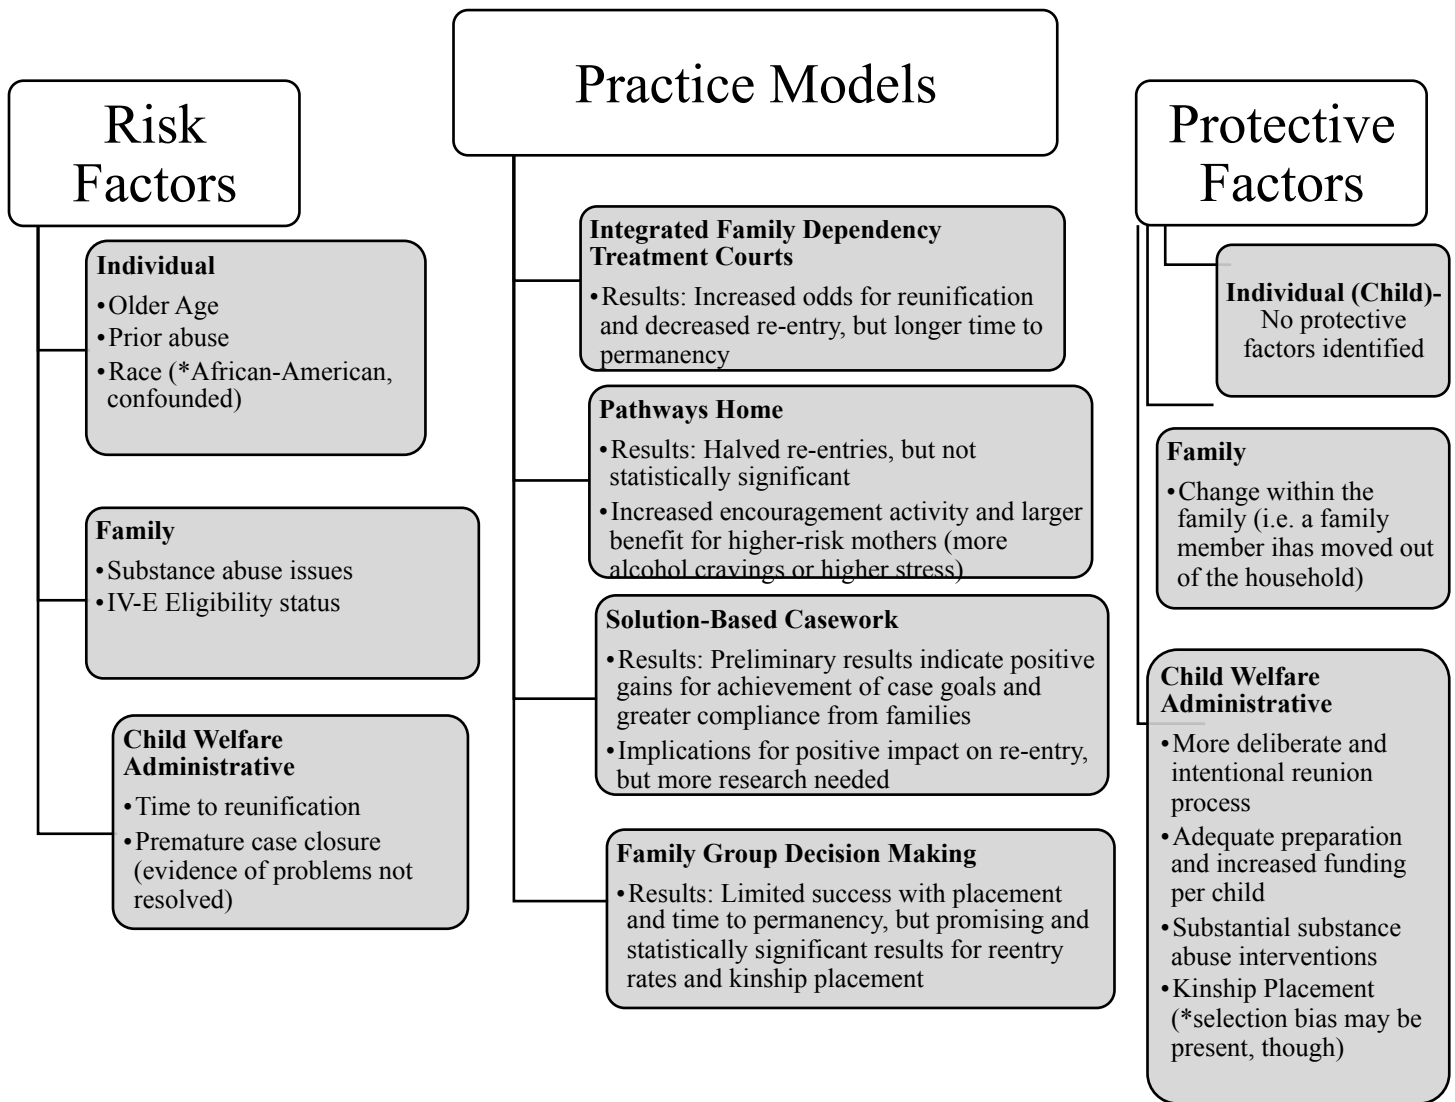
Risk Factors

Individual
•Older Age
•Prior abuse
•Race (*African-American, confounded)

Family
•Substance abuse issues
•IV-E Eligibility status

Child Welfare Administrative
•Time to reunification
•Premature case closure (evidence of problems not resolved)

Practice Models

Integrated Family Dependency Treatment Courts
•Results: Increased odds for reunification and decreased re-entry, but longer time to permanency

Pathways Home
•Results: Halved re-entries, but not statistically significant
•Increased encouragement activity and larger benefit for higher-risk mothers (more alcohol cravings or higher stress)

Solution-Based Casework
•Results: Preliminary results indicate positive gains for achievement of case goals and greater compliance from families
•Implications for positive impact on re-entry, but more research needed

Family Group Decision Making
•Results: Limited success with placement and time to permanency, but promising and statistically significant results for reentry rates and kinship placement

Protective Factors

Individual (Child)- No protective factors identified

Family
•Change within the family (i.e. a family member ihas moved out of the household)

Child Welfare Administrative
•More deliberate and intentional reunion process
•Adequate preparation and increased funding per child
•Substantial substance abuse interventions
•Kinship Placement (*selection bias may be present, though)